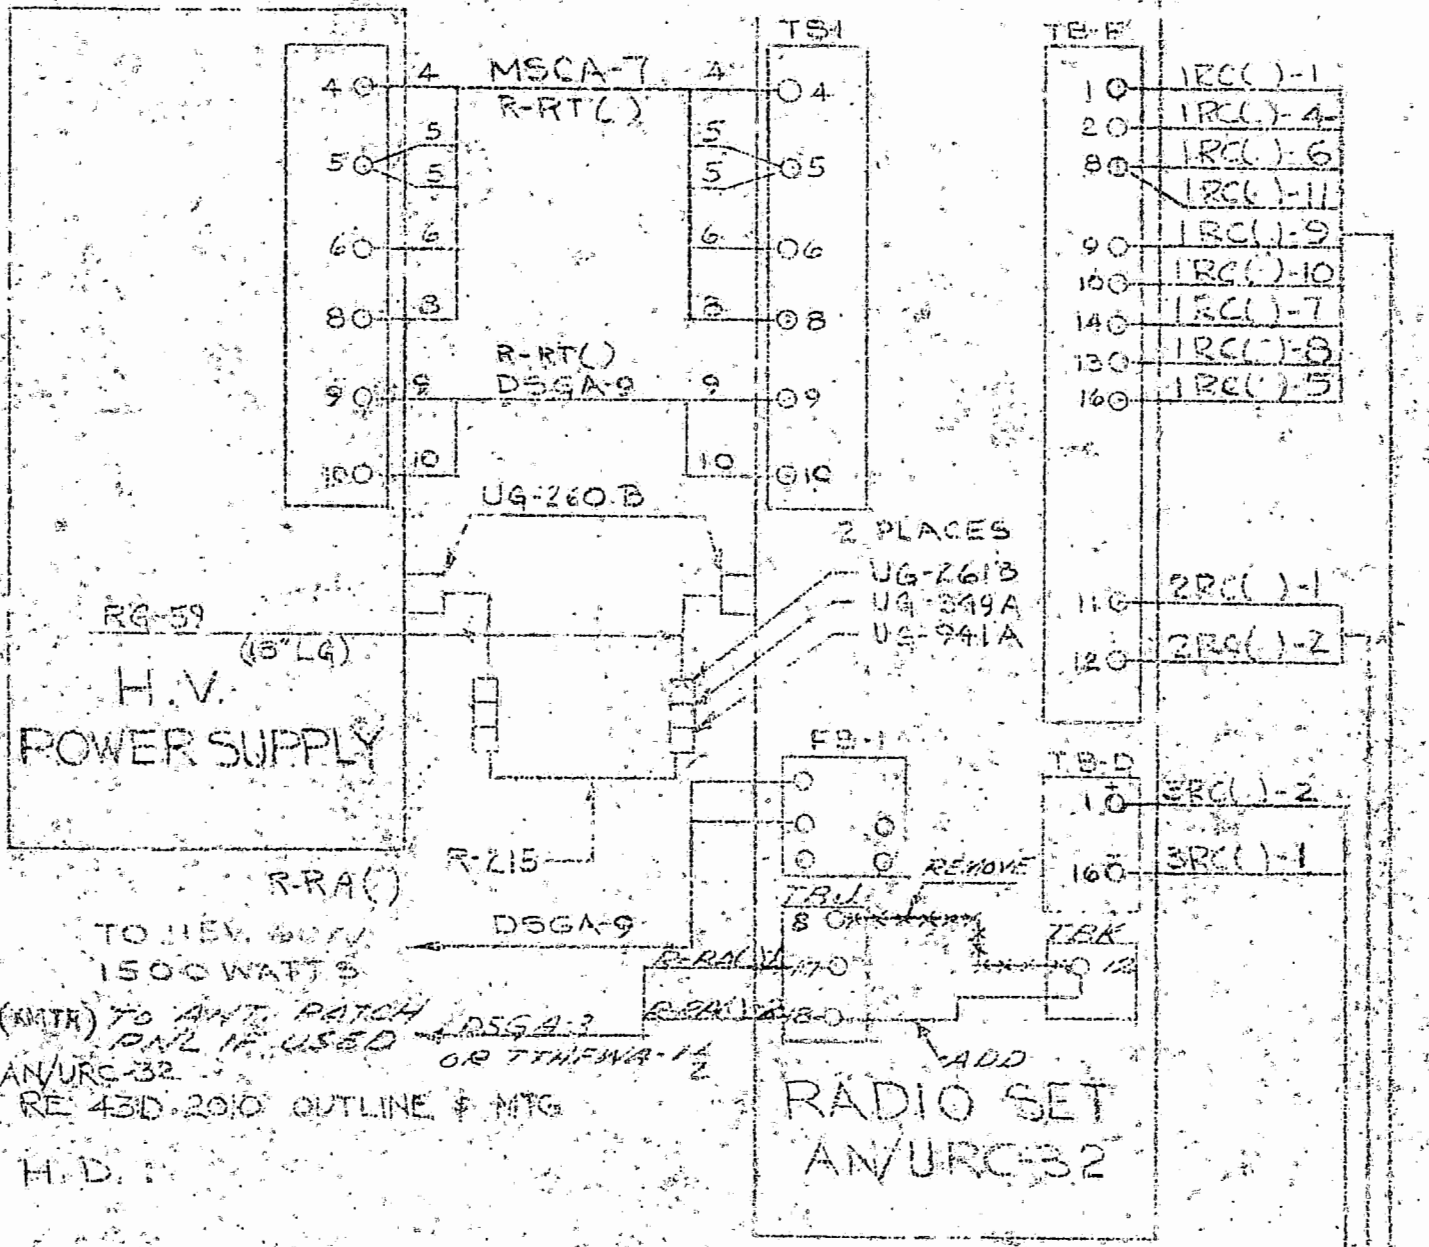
4 4 MSCA-7 4 TS-1 TB-F
R-RT( )
5 5 5 5 5 5
6 6 6 6
8 8 8 8
R-RT( )
9 9 DSGA-9 9 9
10 10 10 10
UG-260 B
2 PLACES
UG-261B
UG-349A
UG-941A
RG-59
(15" LG)
H.V.
POWER SUPPLY
R-215
R-RA( )
TO 115V. 60~
1500 WATTS
(XMTR) TO ANT. PATCH PNL IF USED
AN/URC-32
RE 43D 2010 OUTLINE & MTG
H. D.
DSGA-9
DSGA-3
OR TTHFWA-1½
R-RA( )
FB-1
TBJ
REMOVE
TBK
ADD
8
7
8
12
RADIO SET
AN/URC-32
TB-D
1
16
3RC( )-2
3RC( )-1
1 1RC( )-1
2 1RC( )-4
8 1RC( )-6
1RC( )-11
9 1RC( )-9
10 1RC( )-10
14 1RC( )-7
13 1RC( )-8
16 1RC( )-5
11 2RC( )-1
12 2RC( )-2